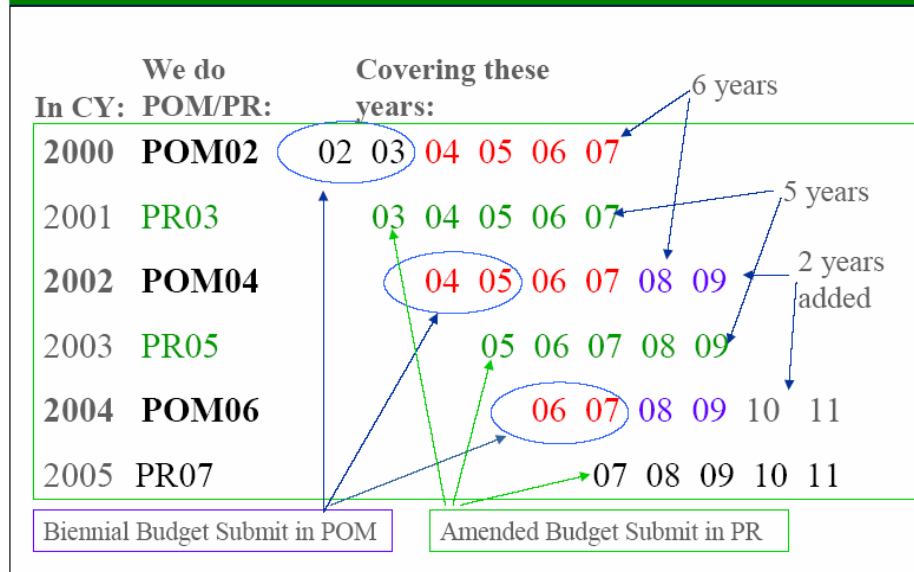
| In CY: | We do POM/PR: | Covering these years: |
|---|---|---|
| 2000 | POM02 | 02 03 04 05 06 07 |
| 2001 | PR03 | 03 04 05 06 07 |
| 2002 | POM04 | 04 05 06 07 08 09 |
| 2003 | PR05 | 05 06 07 08 09 |
| 2004 | POM06 | 06 07 08 09 10 11 |
| 2005 | PR07 | 07 08 09 10 11 |

6 years

5 years

2 years added

Biennial Budget Submit in POM

Amended Budget Submit in PR